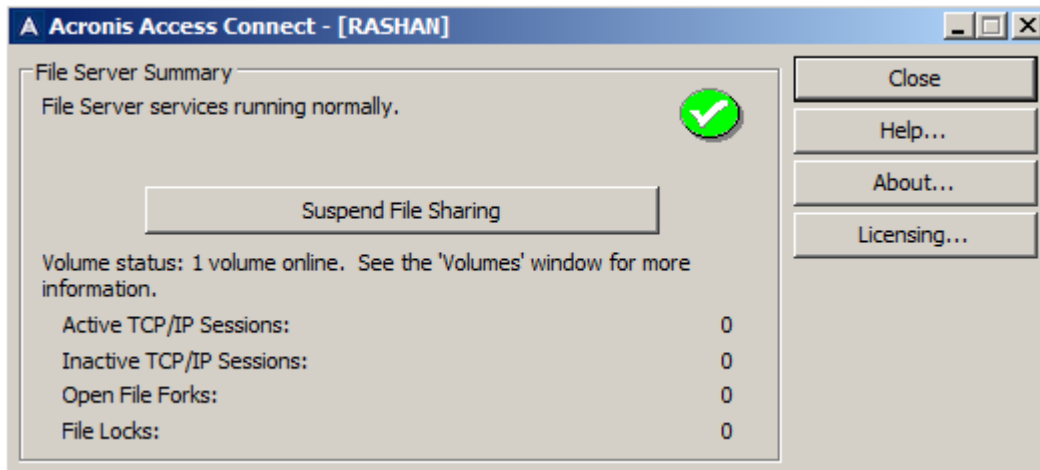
Acronis Access Connect - [RASHAN]

File Server Summary

File Server services running normally.

Suspend File Sharing

Volume status: 1 volume online. See the 'Volumes' window for more information.

Active TCP/IP Sessions: 0
Inactive TCP/IP Sessions: 0
Open File Forks: 0
File Locks: 0

Close
Help...
About...
Licensing...